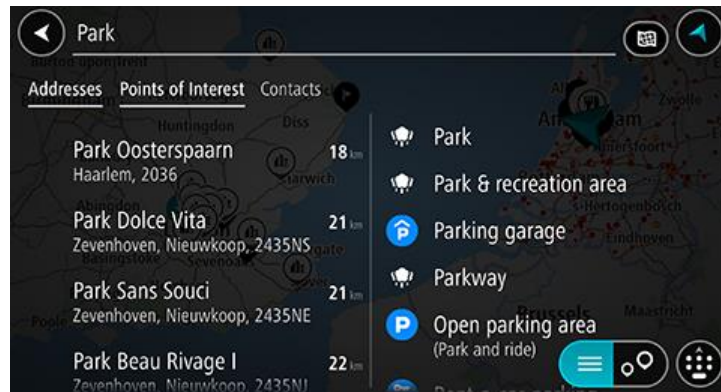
Park

Addresses
Points of Interest
Contacts

Park Oosterspaarn
Haarlem, 2036
18 km

Park Dolce Vita
Zevenhoven, Nieuwkoop, 2435NS
21 km

Park Sans Souci
Zevenhoven, Nieuwkoop, 2435NE
21 km

Park Beau Rivage I
Zevenhoven, Nieuwkoop, 2435NJ
22 km

Park
Park & recreation area
Parking garage
Parkway
Open parking area
(Park and ride)

Huntingdon
Diss
Harwich
Abingdon
Basingstoke
Sevenoaks
Poole
Brussels
Maastricht
Eindhoven
's-Hertogenbosch
Amersfoort
Amsterdam